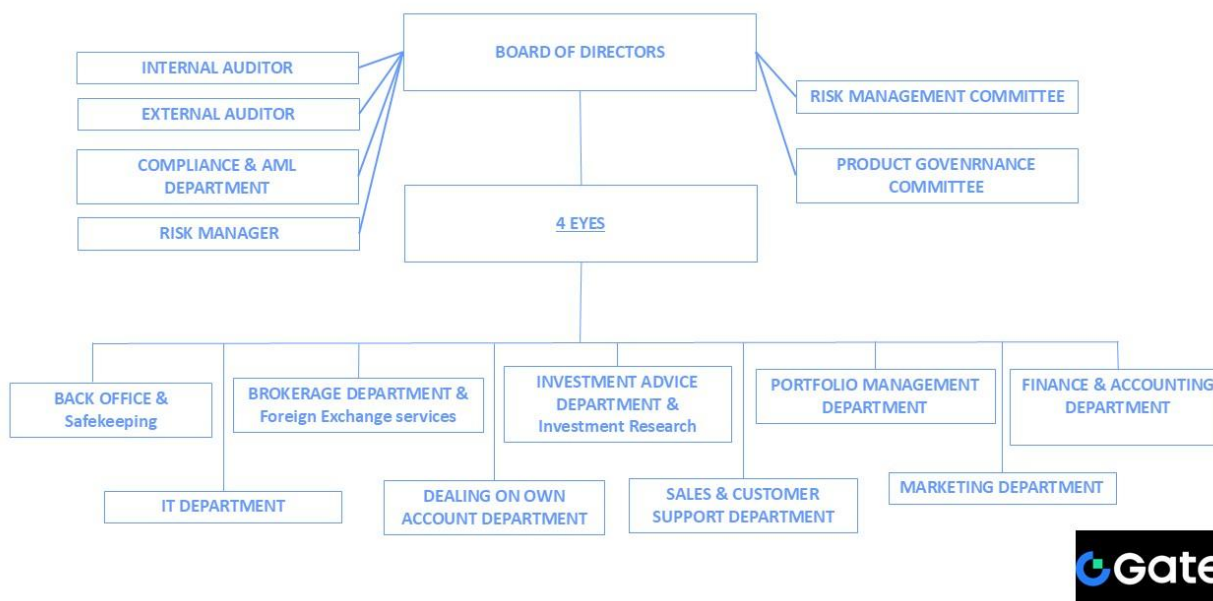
BOARD OF DIRECTORS

INTERNAL AUDITOR

EXTERNAL AUDITOR

COMPLIANCE & AML DEPARTMENT

RISK MANAGER

RISK MANAGEMENT COMMITTEE

PRODUCT GOVENRNANCE COMMITTEE

4 EYES

BACK OFFICE & Safekeeping

IT DEPARTMENT

BROKERAGE DEPARTMENT & Foreign Exchange services

DEALING ON OWN ACCOUNT DEPARTMENT

INVESTMENT ADVICE DEPARTMENT & Investment Research

SALES & CUSTOMER SUPPORT DEPARTMENT

PORTFOLIO MANAGEMENT DEPARTMENT

MARKETING DEPARTMENT

FINANCE & ACCOUNTING DEPARTMENT

Gate